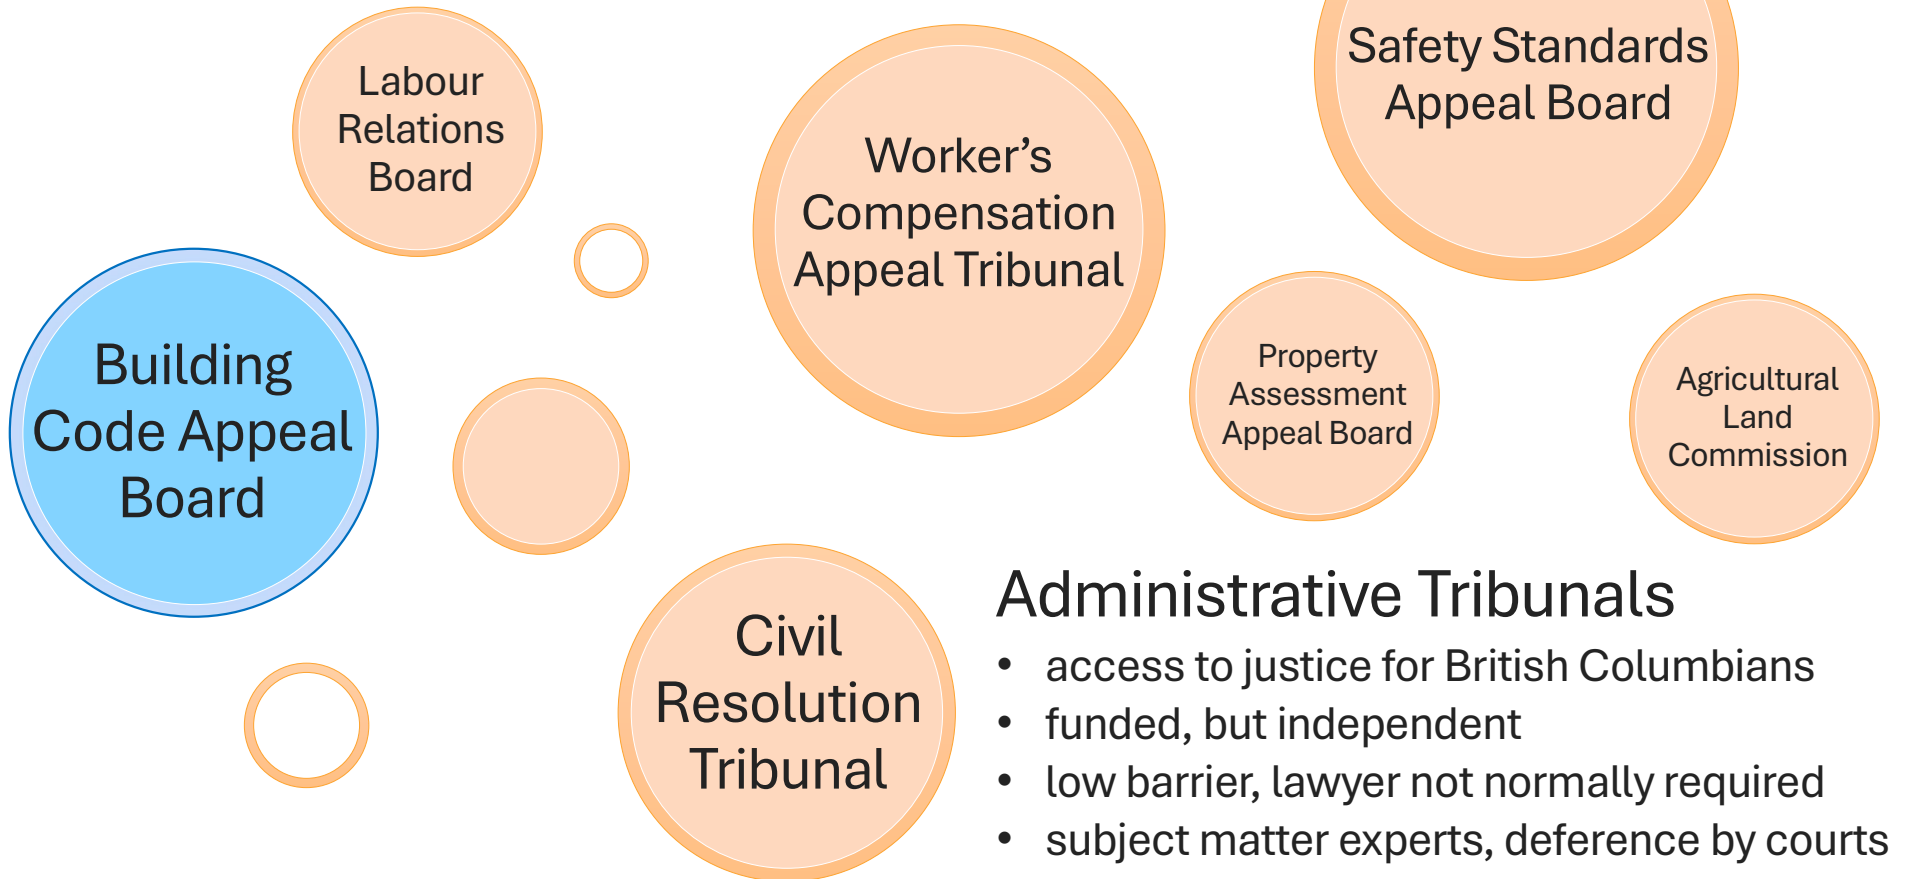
Labour Relations Board

Worker’s Compensation Appeal Tribunal

Safety Standards Appeal Board

Building Code Appeal Board

Property Assessment Appeal Board

Agricultural Land Commission

Civil Resolution Tribunal

Administrative Tribunals
- access to justice for British Columbians
- funded, but independent
- low barrier, lawyer not normally required
- subject matter experts, deference by courts